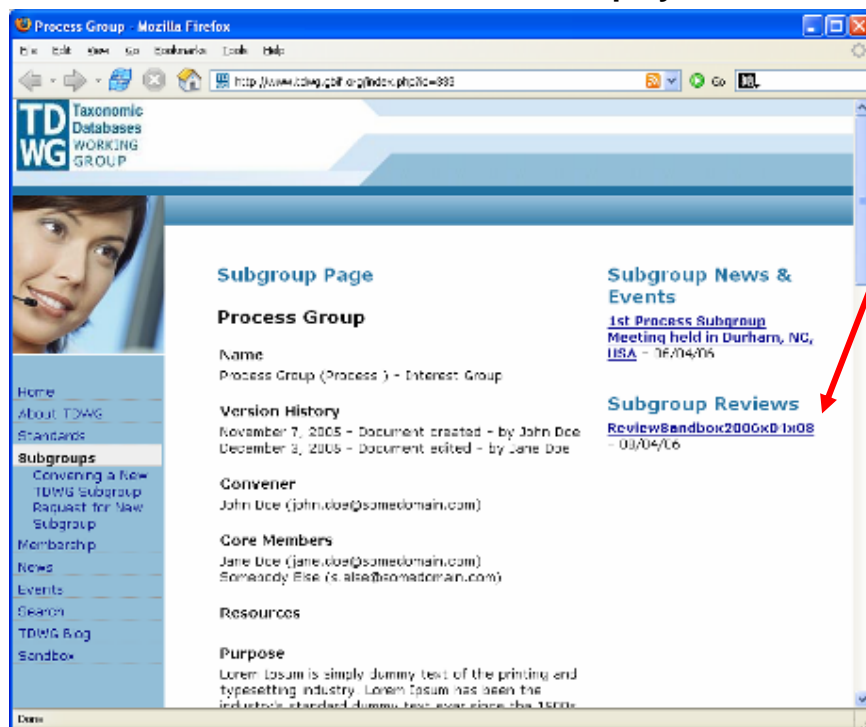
Process Group - Mozilla Firefox

File Edit View Go Bookmarks Tools Help

http://www.tdwg.gbif.org/index.php?id=333

Go

TDWG Taxonomic Databases WORKING GROUP

Home
About TDWG
Standards
Subgroups
Convening a New TDWG Subgroup
Request for New Subgroup
Membership
News
Events
Search
TDWG Blog
Sandbox

Subgroup Page

Process Group

Name
Process Group (Process ) - Interest Group

Version History
November 7, 2005 - Document created - by John Doe
December 3, 2005 - Document edited - by Jane Doe

Convener
John Doe (john.doe@somedomain.com)

Core Members
Jane Doe (jane.doe@somedomain.com)
Somebody Else (s.else@somedomain.com)

Resources

Purpose
Lorem Ipsum is simply dummy text of the printing and typesetting industry. Lorem Ipsum has been the industry's standard dummy text ever since the 1500s

Subgroup News & Events

1st Process Subgroup Meeting held in Durham, NC, USA - 06/04/06

Subgroup Reviews

ReviewSandbox2006x0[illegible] - 03/04/06

Done